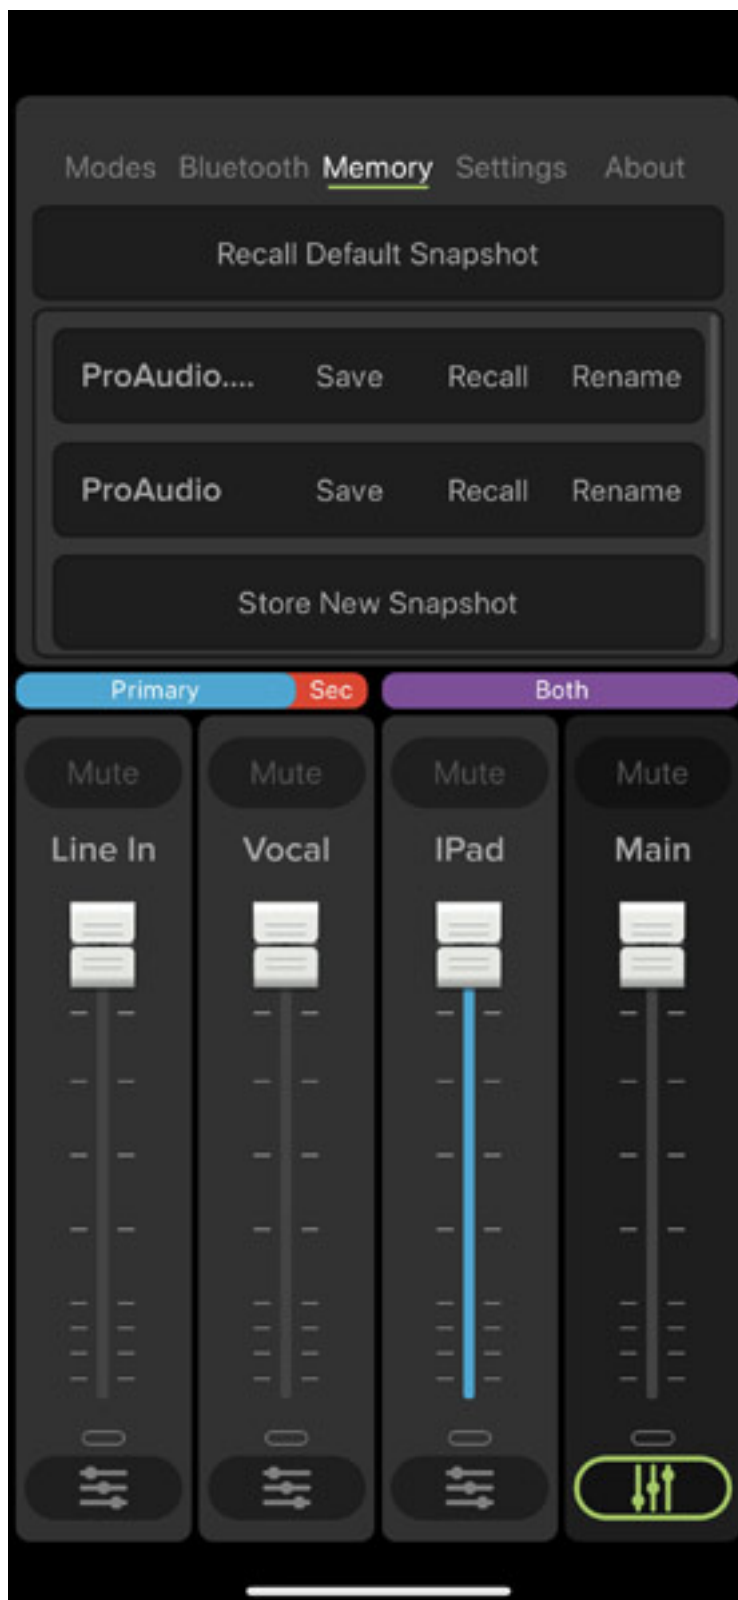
Modes Bluetooth Memory Settings About

Recall Default Snapshot

ProAudio.... Save Recall Rename

ProAudio Save Recall Rename

Store New Snapshot

Primary Sec Both

Mute Mute Mute Mute

Line In Vocal IPad Main